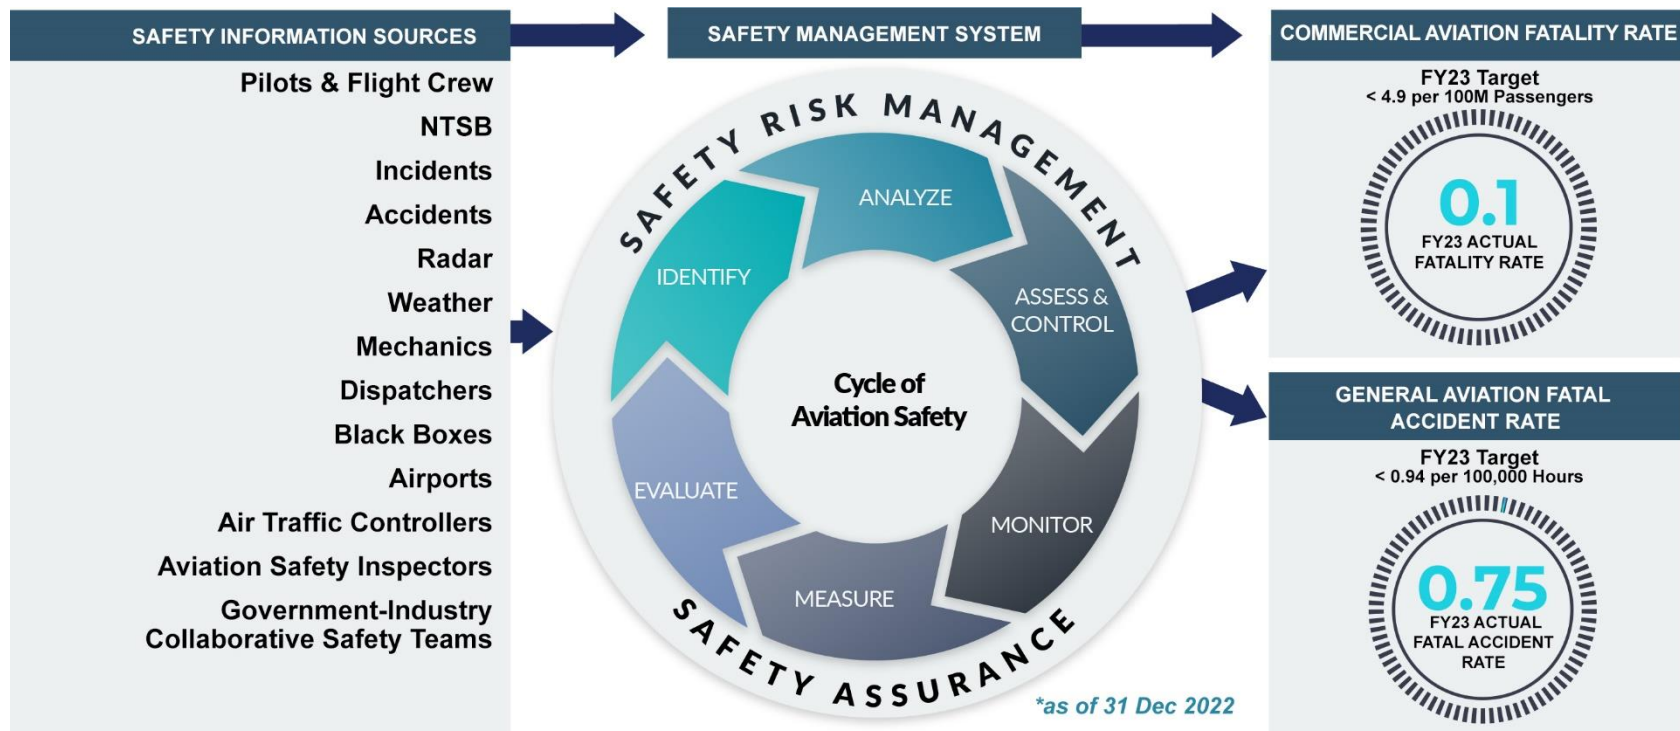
SAFETY INFORMATION SOURCES

Pilots & Flight Crew
NTSB
Incidents
Accidents
Radar
Weather
Mechanics
Dispatchers
Black Boxes
Airports
Air Traffic Controllers
Aviation Safety Inspectors
Government-Industry Collaborative Safety Teams

SAFETY MANAGEMENT SYSTEM

SAFETY RISK MANAGEMENT

ANALYZE
IDENTIFY
ASSESS & CONTROL
Cycle of Aviation Safety
EVALUATE
MONITOR
MEASURE

SAFETY ASSURANCE

*as of 31 Dec 2022

COMMERCIAL AVIATION FATALITY RATE

FY23 Target
< 4.9 per 100M Passengers

0.1
FY23 ACTUAL FATALITY RATE

GENERAL AVIATION FATAL ACCIDENT RATE

FY23 Target
< 0.94 per 100,000 Hours

0.75
FY23 ACTUAL FATAL ACCIDENT RATE